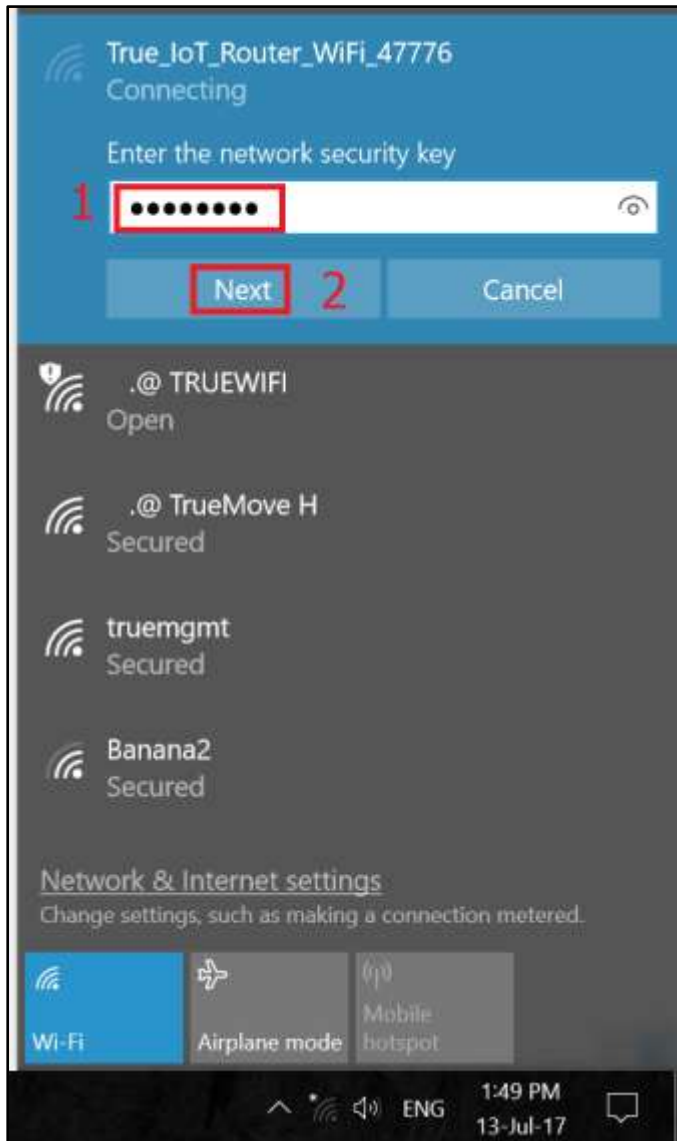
True_IoT_Router_WiFi_47776
Connecting

Enter the network security key

1 •••••••••

Next 2 Cancel

.@ TRUEWIFI
Open

.@ TrueMove H
Secured

truemgmt
Secured

Banana2
Secured

Network & Internet settings
Change settings, such as making a connection metered.

Wi-Fi

Airplane mode

Mobile hotspot

ENG 1:49 PM 13-Jul-17